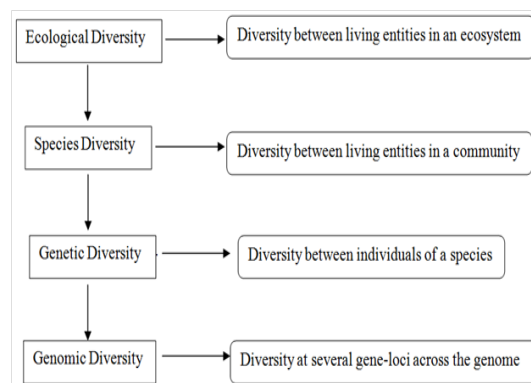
Ecological Diversity

Diversity between living entities in an ecosystem

Species Diversity

Diversity between living entities in a community

Genetic Diversity

Diversity between individuals of a species

Genomic Diversity

Diversity at several gene-loci across the genome